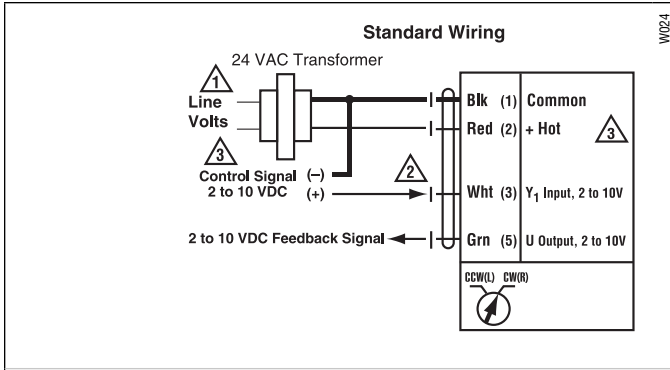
Standard Wiring

W024

24 VAC Transformer

1

Line Volts

3

Control Signal (–)
2 to 10 VDC (+)

2

2 to 10 VDC Feedback Signal

Blk (1) Common
Red (2) + Hot
3
Wht (3) $Y_1$ Input, 2 to 10V
Grn (5) U Output, 2 to 10V

CCW(L) CW(R)